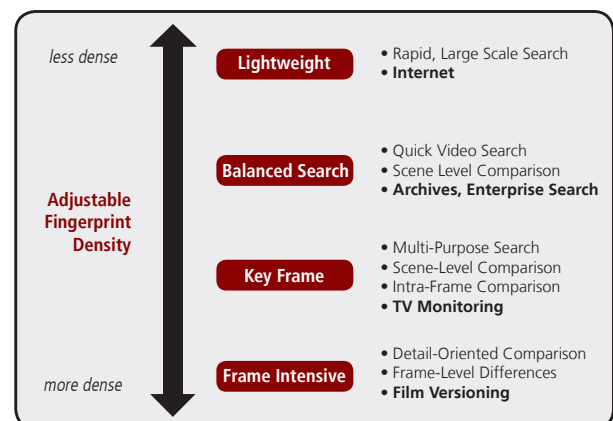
less dense

Adjustable Fingerprint Density

more dense

Lightweight
• Rapid, Large Scale Search
• Internet

Balanced Search
• Quick Video Search
• Scene Level Comparison
• Archives, Enterprise Search

Key Frame
• Multi-Purpose Search
• Scene-Level Comparison
• Intra-Frame Comparison
• TV Monitoring

Frame Intensive
• Detail-Oriented Comparison
• Frame-Level Differences
• Film Versioning